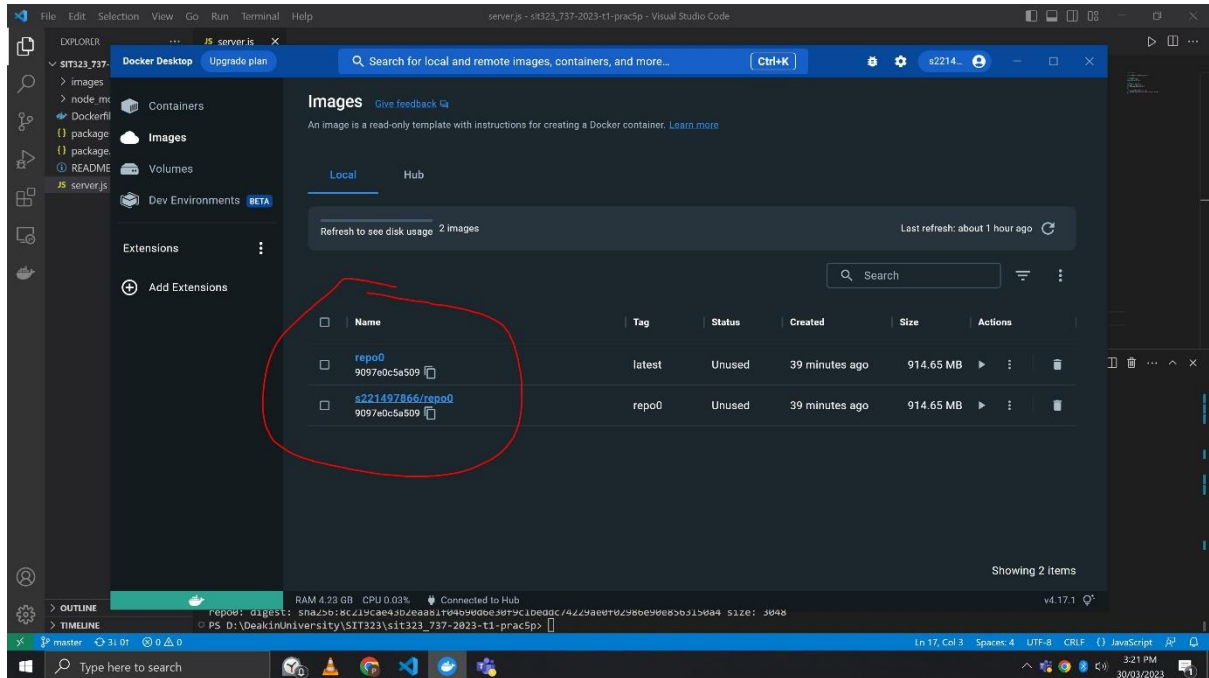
File Edit Selection View Go Run Terminal Help
server.js - sit323_737-2023-t1-prac5p - Visual Studio Code

EXPLORER ...
JS server.js ×
SIT323_737-
> images
> node_mo
Dockerfil
{} package
{} package
README
JS server.js

Docker Desktop Upgrade plan
Search for local and remote images, containers, and more...
Ctrl+K
s2214...

Containers
Images
Volumes
Dev Environments BETA

Extensions
Add Extensions

Images Give feedback
An image is a read-only template with instructions for creating a Docker container. Learn more

Local Hub

Refresh to see disk usage 2 images
Last refresh: about 1 hour ago

Search

| Name | Tag | Status | Created | Size | Actions |
|---|---|---|---|---|---|
| repo0 9097e0c5a509 | latest | Unused | 39 minutes ago | 914.65 MB | |
| s221497866/repo0 9097e0c5a509 | repo0 | Unused | 39 minutes ago | 914.65 MB | |

Showing 2 items

RAM 4.23 GB CPU 0.03% Connected to Hub
v4.17.1

> OUTLINE
> TIMELINE
repo0: digest: sha256:8c219cae43b2eaa81f04b90dbe30f9c1beddc7422 9ae0f02986e9de8563150a4 size: 3048
PS D:\DeakinUniversity\SIT323\sit323_737-2023-t1-prac5p>

master 3↓ 0↑ ⊗ 0 ⚠ 0
Ln 17, Col 3 Spaces: 4 UTF-8 CRLF {} JavaScript

Type here to search
3:21 PM
30/03/2023